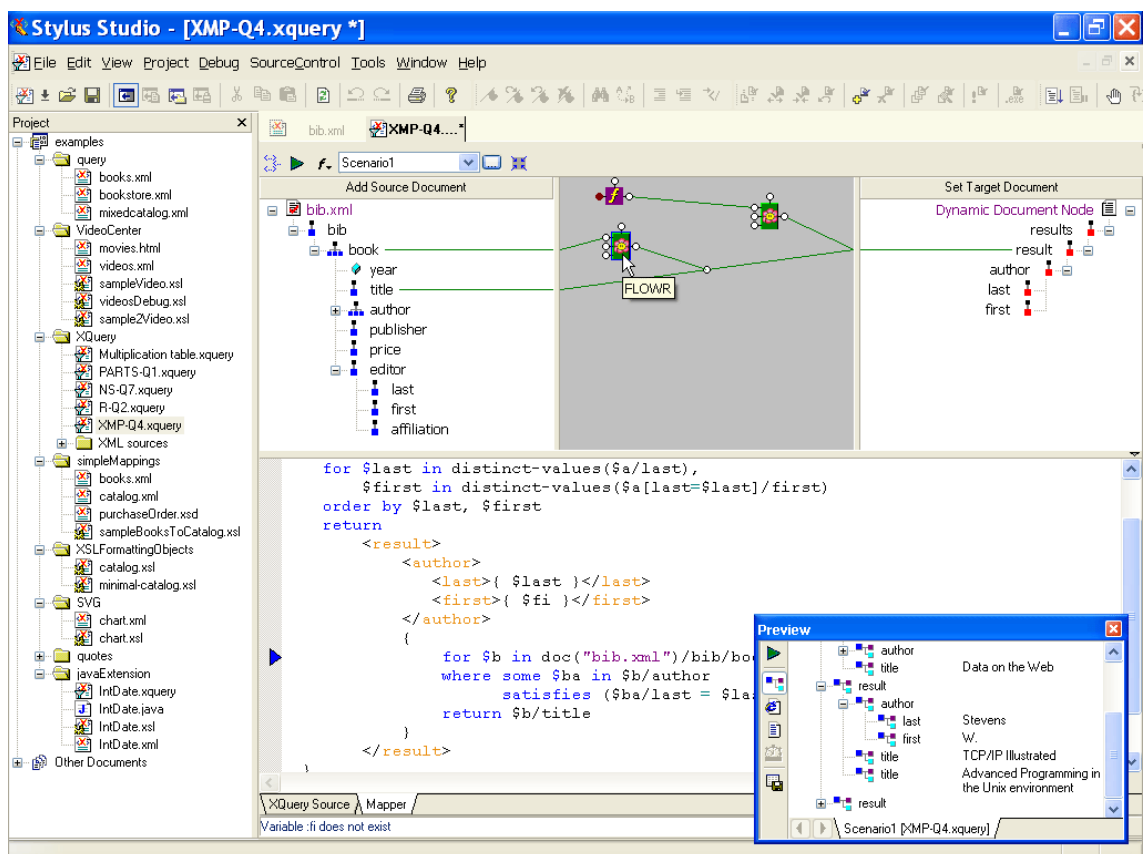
Stylus Studio - [XMP-Q4.xquery *]

File Edit View Project Debug SourceControl Tools Window Help

Project

examples
query
books.xml
bookstore.xml
mixedcatalog.xml
VideoCenter
movies.html
videos.xml
sampleVideo.xsl
videosDebug.xsl
sample2Video.xsl
XQuery
Multiplication table.xquery
PARTS-Q1.xquery
NS-Q7.xquery
R-Q2.xquery
XMP-Q4.xquery
XML sources
simpleMappings
books.xml
catalog.xml
purchaseOrder.xsd
sampleBooksToCatalog.xsl
XSLFormattingObjects
catalog.xsl
minimal-catalog.xsl
SVG
chart.xml
chart.xsl
quotes
javaExtension
IntDate.xquery
IntDate.java
IntDate.xsl
IntDate.xml
Other Documents

bib.xml XMP-Q4....*

Scenario1

Add Source Document

bib.xml
bib
book
year
title
author
publisher
price
editor
last
first
affiliation

FLOWR

Set Target Document

Dynamic Document Node
results
result
author
last
first

for $last in distinct-values($a/last),
$first in distinct-values($a[last=$last]/first)
order by $last, $first
return
<result>
<author>
<last>{ $last }</last>
<first>{ $fi }</first>
</author>
{
for $b in doc("bib.xml")/bib/bo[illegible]
where some $ba in $b/author
satisfies ($ba/last = $la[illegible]
return $b/title
}
</result>

XQuery Source Mapper

Variable :fi does not exist

Preview

author
title Data on the Web
result
author
last Stevens
first W.
title TCP/IP Illustrated
title Advanced Programming in the Unix environment
result

Scenario1 [XMP-Q4.xquery]